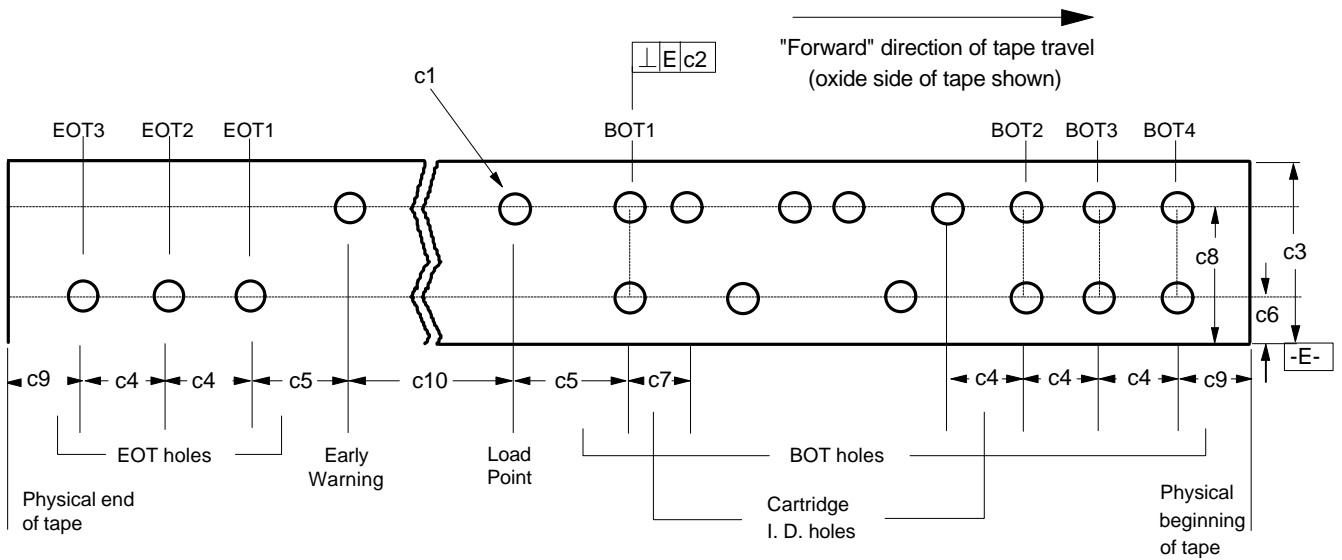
"Forward" direction of tape travel
(oxide side of tape shown)

$\perp$ E c2

c1

EOT3 EOT2 EOT1

BOT1

BOT2 BOT3 BOT4

c3

c8

c6

-E-

c9 c4 c4 c5 c10 c5 c7

c4 c4 c4 c9

EOT holes

Early Warning

Load Point

BOT holes

Physical end of tape

Cartridge I. D. holes

Physical beginning of tape